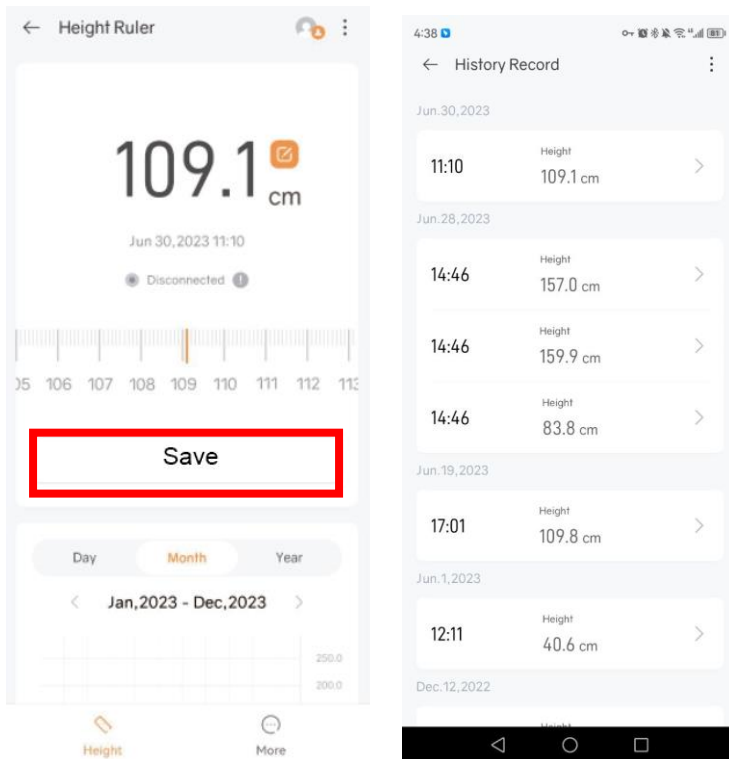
Height Ruler

109.1 cm

Jun 30,2023 11:10

Disconnected

05 106 107 108 109 110 111 112 113

Save

Day Month Year

Jan,2023 - Dec,2023

250.0
200.0

Height More

4:38

History Record

Jun.30,2023

11:10 Height 109.1 cm

Jun.28,2023

14:46 Height 157.0 cm

14:46 Height 159.9 cm

14:46 Height 83.8 cm

Jun.19,2023

17:01 Height 109.8 cm

Jun.1,2023

12:11 Height 40.6 cm

Dec.12,2022

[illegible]